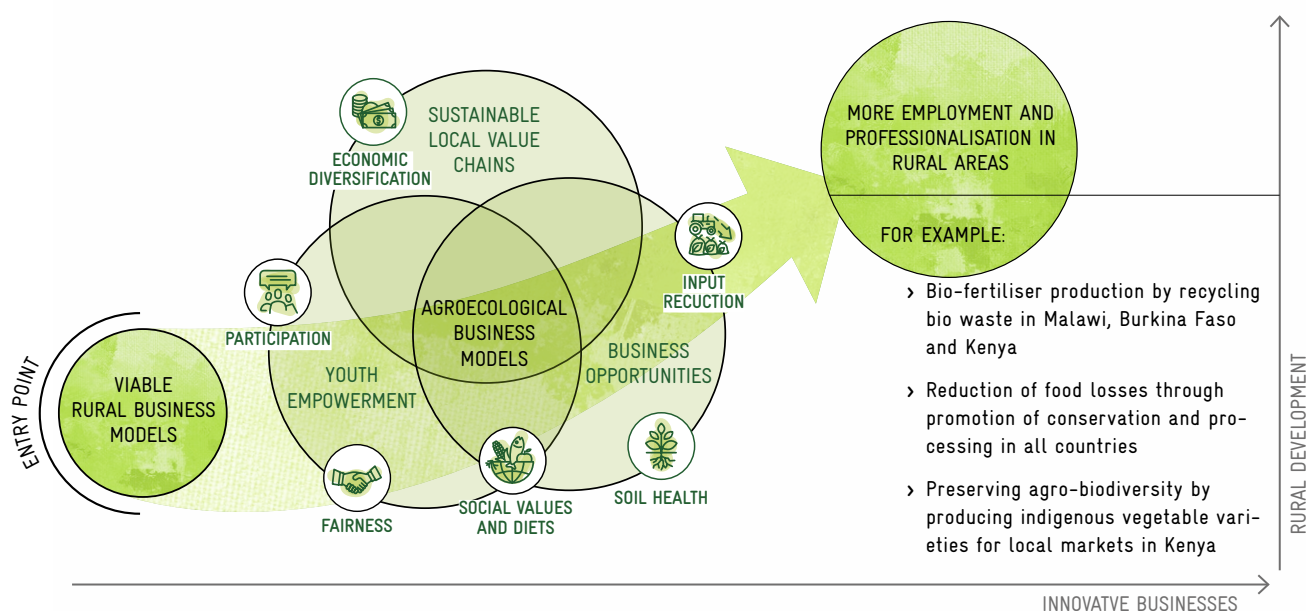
ENTRY POINT

VIABLE RURAL BUSINESS MODELS

PARTICIPATION

ECONOMIC DIVERSIFICATION

SUSTAINABLE LOCAL VALUE CHAINS

YOUTH EMPOWERMENT

AGROECOLOGICAL BUSINESS MODELS

INPUT RECUCTION

BUSINESS OPPORTUNITIES

FAIRNESS

SOCIAL VALUES AND DIETS

SOIL HEALTH

MORE EMPLOYMENT AND PROFESSIONALISATION IN RURAL AREAS

FOR EXAMPLE:

› Bio-fertiliser production by recycling bio waste in Malawi, Burkina Faso and Kenya

› Reduction of food losses through promotion of conservation and processing in all countries

› Preserving agro-biodiversity by producing indigenous vegetable varieties for local markets in Kenya

RURAL DEVELOPMENT

INNOVATVE BUSINESSES